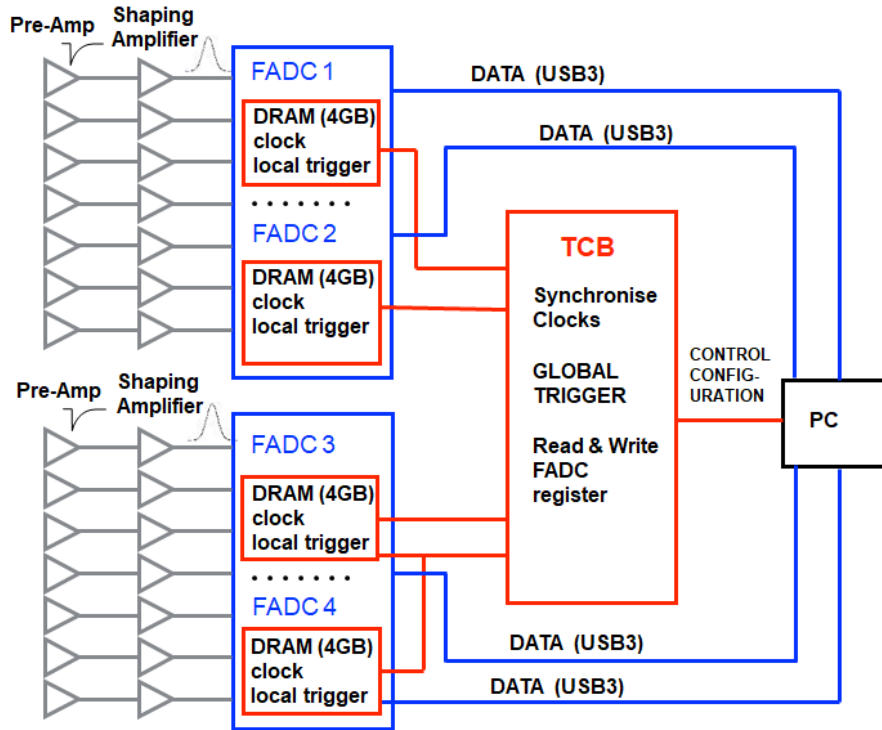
Pre-Amp
Shaping Amplifier
FADC 1
DRAM (4GB)
clock
local trigger
. . . . . . .
FADC 2
DRAM (4GB)
clock
local trigger
DATA (USB3)
DATA (USB3)
TCB
Synchronise Clocks
GLOBAL TRIGGER
Read & Write FADC register
CONTROL CONFIG-URATION
PC
Pre-Amp
Shaping Amplifier
FADC 3
DRAM (4GB)
clock
local trigger
. . . . . . .
FADC 4
DRAM (4GB)
clock
local trigger
DATA (USB3)
DATA (USB3)